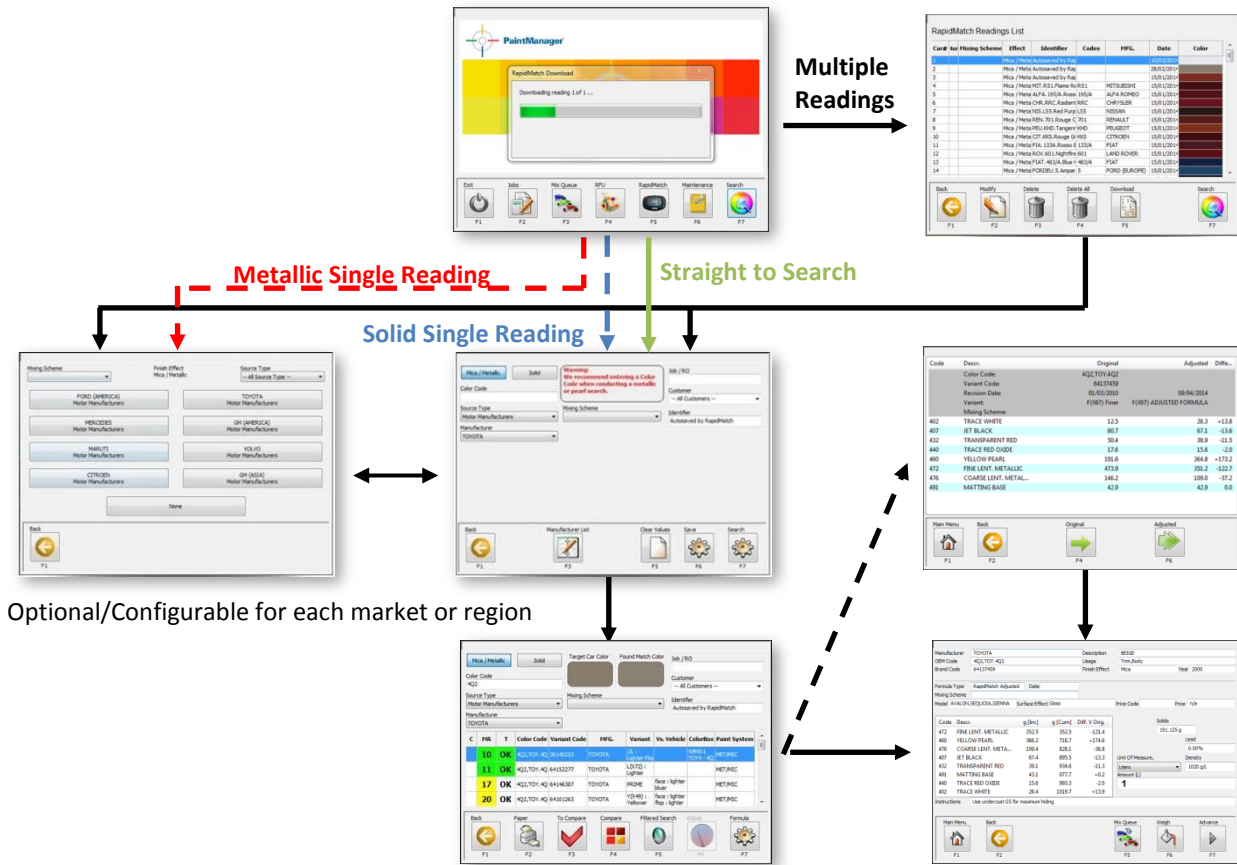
PaintManager

RapidMatch Download

Downloading reading 1 of 1 ...

Exit F1 Jobs F2 Mix Queue F3 RPU F4 RapidMatch F5 Maintenance F6 Search F7

Multiple Readings

RapidMatch Readings List

| Card | Mixing Scheme | Effect | Identifier | Codes | MFG. | Date | Color |
|---|---|---|---|---|---|---|---|
| 1 | | Mica / Metal | Autosaved by Raj | | | 15/01/2014 | |
| 2 | | Mica / Metal | Autosaved by Raj | | | 28/02/2014 | |
| 3 | | Mica / Metal | Autosaved by Raj | | | 15/01/2014 | |
| 4 | | Mica / Metal | MIT.R51.Flame Re | R51 | MITSUBISHI | 15/01/2014 | |
| 5 | | Mica / Metal | ALFA.195/A.Rosso | 195/A | ALFA ROMEO | 15/01/2014 | |
| 6 | | Mica / Metal | CHR.RRC.Radiant | RRC | CHRYSLER | 15/01/2014 | |
| 7 | | Mica / Metal | NIS.LS5.Red Purp | LS5 | NISSAN | 15/01/2014 | |
| 8 | | Mica / Metal | REN.701.Rouge C | 701 | RENAULT | 15/01/2014 | |
| 9 | | Mica / Metal | PEU.KHD.Tangerin | KHD | PEUGEOT | 15/01/2014 | |
| 10 | | Mica / Metal | CIT.KKS.Rouge Gr | KKS | CITROEN | 15/01/2014 | |
| 11 | | Mica / Metal | FIA.133A.Rosso E | 133/A | FIAT | 15/01/2014 | |
| 12 | | Mica / Metal | ROV.601.Nightfire | 601 | LAND ROVER | 15/01/2014 | |
| 13 | | Mica / Metal | FIAT.483/A.Blue | 483/A | FIAT | 15/01/2014 | |
| 14 | | Mica / Metal | FORDEU.S.Ampar | S | FORD (EUROPE) | 15/01/2014 | |

Back F1 Modify F2 Delete F3 Delete All F4 Download F5 Search F7

Metallic Single Reading

Straight to Search

Solid Single Reading

Mixing Scheme
Finish Effect Mica / Metallic
Source Type -- All Source Type --
FORD (AMERICA) Motor Manufacturers
TOYOTA Motor Manufacturers
MERCEDES Motor Manufacturers
GM (AMERICA) Motor Manufacturers
MARUTI Motor Manufacturers
VOLVO Motor Manufacturers
CITROEN Motor Manufacturers
GM (ASIA) Motor Manufacturers
None
Back F1

Mica / Metallic Solid
Warning: We recommend entering a Color Code when conducting a metallic or pearl search.
Job / RO
Color Code
Customer -- All Customers --
Source Type Motor Manufacturers
Mixing Scheme
Identifier Autosaved by RapidMatch
Manufacturer TOYOTA
Back F1 Manufacturer List F3 Clear Values F5 Save F6 Search F7

Optional/Configurable for each market or region

| Code | Descr. | Original | Adjusted | Diffe... |
|---|---|---|---|---|
| | Color Code: | 4Q2,TOY,4Q2 | | |
| | Variant Code: | 64137459 | | |
| | Revision Date: | 01/03/2010 | 09/04/2014 | |
| | Variant: | F(X67) Finer | F(X67) ADJUSTED FORMULA | |
| | Mixing Scheme: | | | |
| 402 | TRACE WHITE | 12.5 | 26.3 | +13.8 |
| 407 | JET BLACK | 80.7 | 67.1 | -13.6 |
| 432 | TRANSPARENT RED | 50.4 | 38.9 | -11.5 |
| 440 | TRACE RED OXIDE | 17.6 | 15.6 | -2.0 |
| 460 | YELLOW PEARL | 191.6 | 364.8 | +173.2 |
| 472 | FINE LENT. METALLIC | 473.9 | 351.2 | -122.7 |
| 476 | COARSE LENT. METAL... | 146.2 | 109.0 | -37.2 |
| 491 | MATTING BASE | 42.9 | 42.9 | 0.0 |

Main Menu F1 Back F2 Original F4 Adjusted F6

Mica / Metallic Solid Target Car Color Found Match Color Job / RO
Color Code 4Q2
Customer -- All Customers --
Source Type Motor Manufacturers Mixing Scheme
Identifier Autosaved by RapidMatch
Manufacturer TOYOTA

| C | MR | T | Color Code | Variant Code | MFG. | Variant | Vs. Vehicle | ColorBox | Paint System |
|---|---|---|---|---|---|---|---|---|---|
| | 10 | OK | 4Q2,TOY,4Q | 30148203 | TOYOTA | (A : Lighter Fle | | 98BVD1 TOY4 - 4Q | MET/MIC |
| | 11 | OK | 4Q2,TOY,4Q | 64152277 | TOYOTA | L(X72) : Lighter | | | MET/MIC |
| | 17 | OK | 4Q2,TOY,4Q | 64146387 | TOYOTA | PRIME | face : lighter blue | | MET/MIC |
| | 20 | OK | 4Q2,TOY,4Q | 64101263 | TOYOTA | Y(X49) : Yellower | face : lighter flop : lighter | | MET/MIC |

Back F1 Paper F2 To Compare F3 Compare F4 Filtered Search F5 Adjust F6 Formula F7

Manufacturer TOYOTA Description 4Q2
OEM Code 4Q2,TOY,4Q2 Usage Trim,Body
Brand Code 64137459 Finish Effect Mica Year 2000
Formula Type RapidMatch Adjusted Date
Mixing Scheme
Model AVALON,SEQUOIA,SIENNA Surface Effect Gloss Price Code Price n/a

| Code | Descr. | g [Inc] | g [Cum] | Diff. V Orig. |
|---|---|---|---|---|
| 472 | FINE LENT. METALLIC | 352.5 | 352.5 | -121.4 |
| 460 | YELLOW PEARL | 366.2 | 718.7 | +174.6 |
| 476 | COARSE LENT. META... | 109.4 | 828.1 | -36.8 |
| 407 | JET BLACK | 67.4 | 895.5 | -13.3 |
| 432 | TRANSPARENT RED | 39.1 | 934.6 | -11.3 |
| 491 | MATTING BASE | 43.1 | 977.7 | +0.2 |
| 440 | TRACE RED OXIDE | 15.6 | 993.3 | -2.0 |
| 402 | TRACE WHITE | 26.4 | 1019.7 | +13.9 |

Solids 191.125 g
Lead 0.00%
Unit Of Measure, Liters
Density 1020 g/l
Amount (L) 1
Instructions Use undercoat G5 for maximum hiding

Main Menu F1 Back F2 Mix Queue F5 Weigh F6 Advance F7